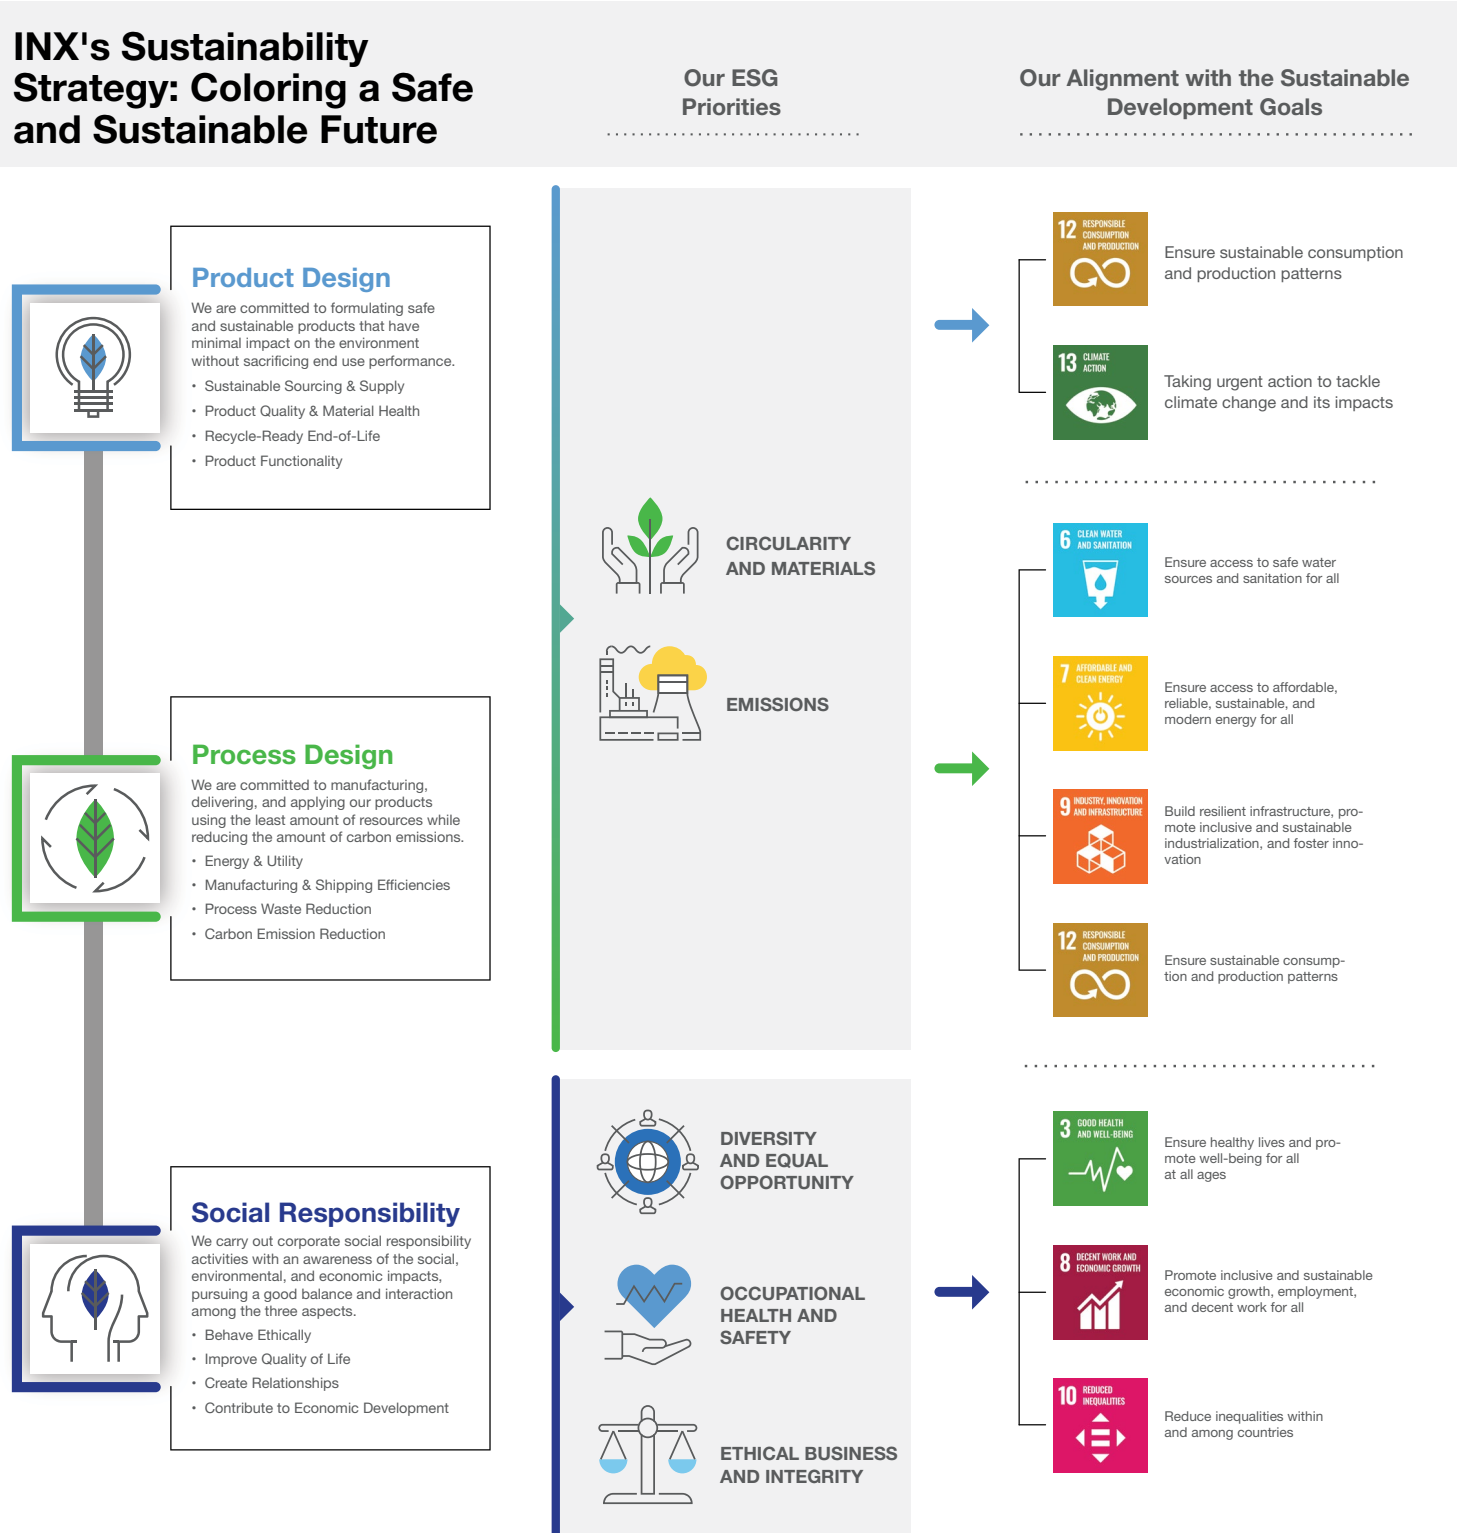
INX's Sustainability Strategy: Coloring a Safe and Sustainable Future

Our ESG Priorities

Our Alignment with the Sustainable Development Goals

Product Design

We are committed to formulating safe and sustainable products that have minimal impact on the environment without sacrificing end use performance.

- Sustainable Sourcing & Supply
- Product Quality & Material Health
- Recycle-Ready End-of-Life
- Product Functionality

12 RESPONSIBLE CONSUMPTION AND PRODUCTION

Ensure sustainable consumption and production patterns

13 CLIMATE ACTION

Taking urgent action to tackle climate change and its impacts

CIRCULARITY AND MATERIALS

EMISSIONS

6 CLEAN WATER AND SANITATION

Ensure access to safe water sources and sanitation for all

7 AFFORDABLE AND CLEAN ENERGY

Ensure access to affordable, reliable, sustainable, and modern energy for all

9 INDUSTRY, INNOVATION AND INFRASTRUCTURE

Build resilient infrastructure, promote inclusive and sustainable industrialization, and foster innovation

12 RESPONSIBLE CONSUMPTION AND PRODUCTION

Ensure sustainable consumption and production patterns

Process Design

We are committed to manufacturing, delivering, and applying our products using the least amount of resources while reducing the amount of carbon emissions.

- Energy & Utility
- Manufacturing & Shipping Efficiencies
- Process Waste Reduction
- Carbon Emission Reduction

Social Responsibility

We carry out corporate social responsibility activities with an awareness of the social, environmental, and economic impacts, pursuing a good balance and interaction among the three aspects.

- Behave Ethically
- Improve Quality of Life
- Create Relationships
- Contribute to Economic Development

DIVERSITY AND EQUAL OPPORTUNITY

OCCUPATIONAL HEALTH AND SAFETY

ETHICAL BUSINESS AND INTEGRITY

3 GOOD HEALTH AND WELL-BEING

Ensure healthy lives and promote well-being for all at all ages

8 DECENT WORK AND ECONOMIC GROWTH

Promote inclusive and sustainable economic growth, employment, and decent work for all

10 REDUCED INEQUALITIES

Reduce inequalities within and among countries